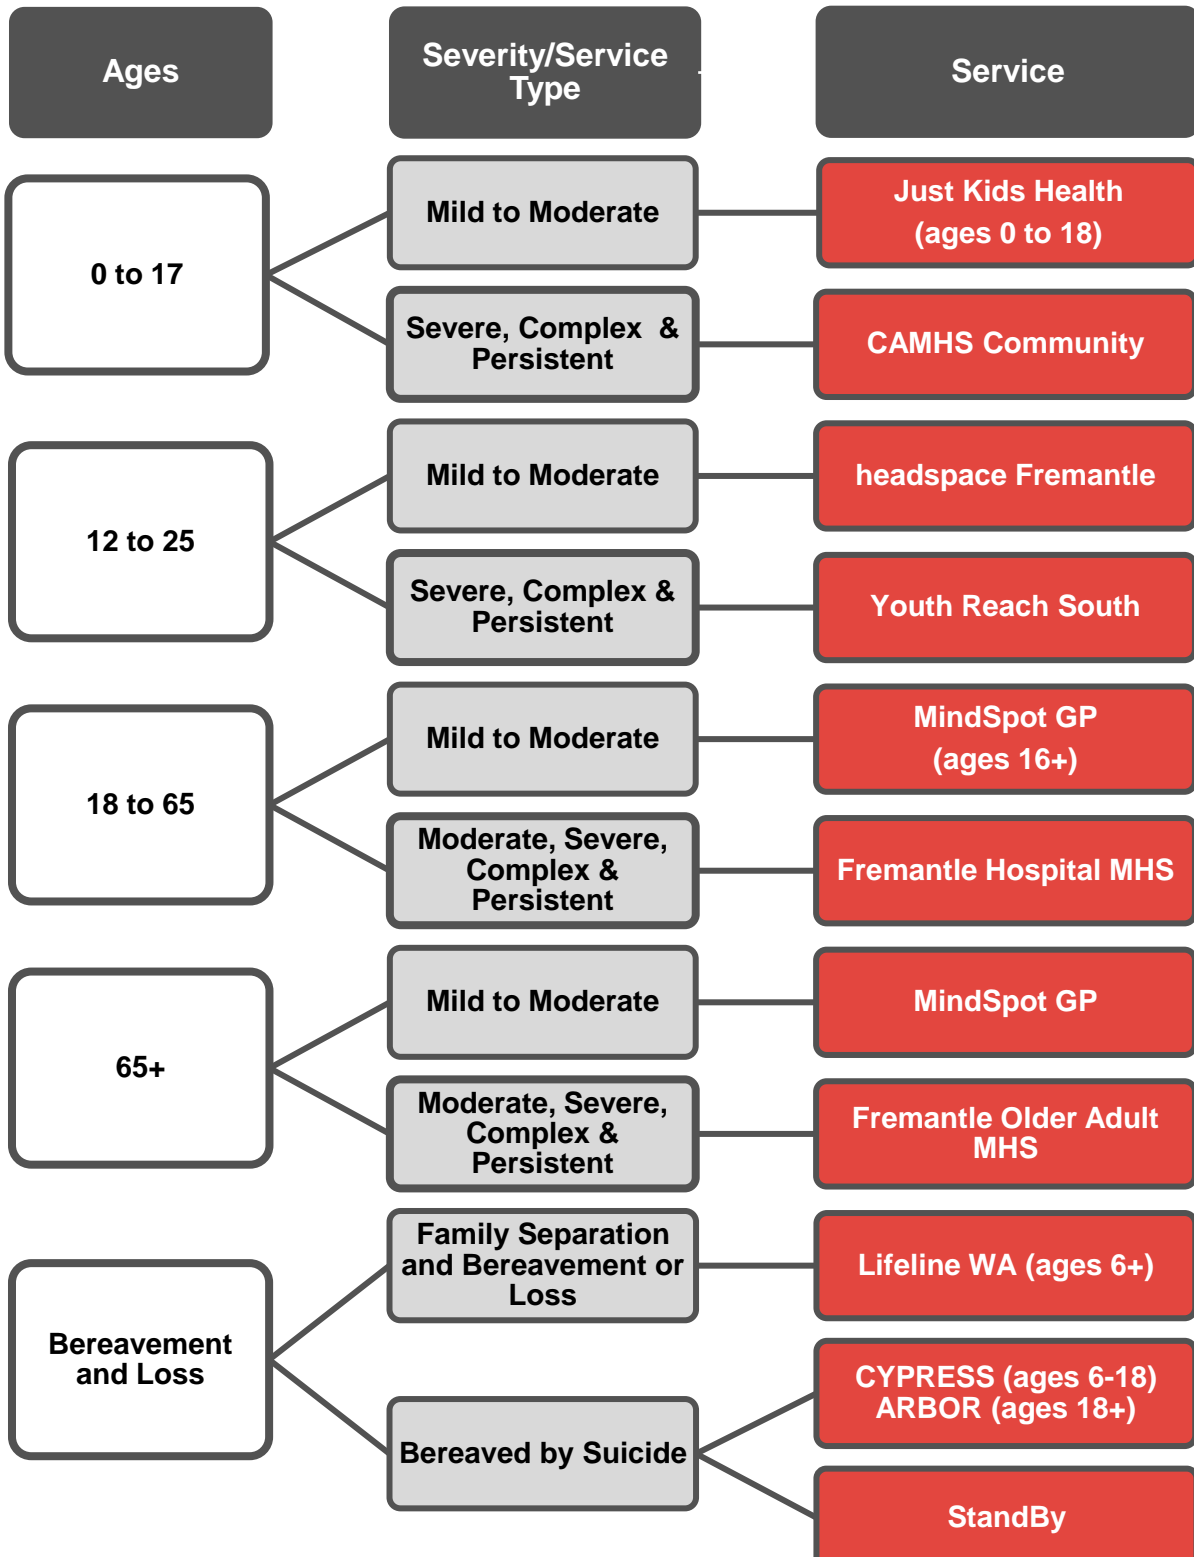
Ages

Severity/Service Type

Service

0 to 17

Mild to Moderate

Just Kids Health (ages 0 to 18)

Severe, Complex & Persistent

CAMHS Community

12 to 25

Mild to Moderate

headspace Fremantle

Severe, Complex & Persistent

Youth Reach South

18 to 65

Mild to Moderate

MindSpot GP (ages 16+)

Moderate, Severe, Complex & Persistent

Fremantle Hospital MHS

65+

Mild to Moderate

MindSpot GP

Moderate, Severe, Complex & Persistent

Fremantle Older Adult MHS

Bereavement and Loss

Family Separation and Bereavement or Loss

Lifeline WA (ages 6+)

Bereaved by Suicide

CYPRESS (ages 6-18) ARBOR (ages 18+)

StandBy